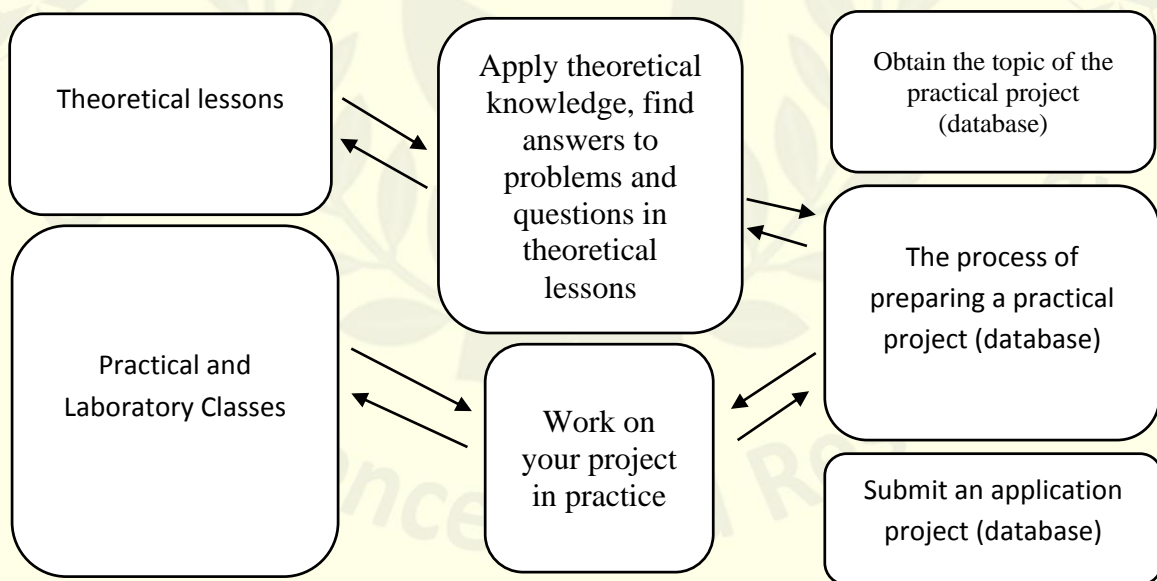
Theoretical lessons

Practical and Laboratory Classes

Apply theoretical knowledge, find answers to problems and questions in theoretical lessons

Work on your project in practice

Obtain the topic of the practical project (database)

The process of preparing a practical project (database)

Submit an application project (database)